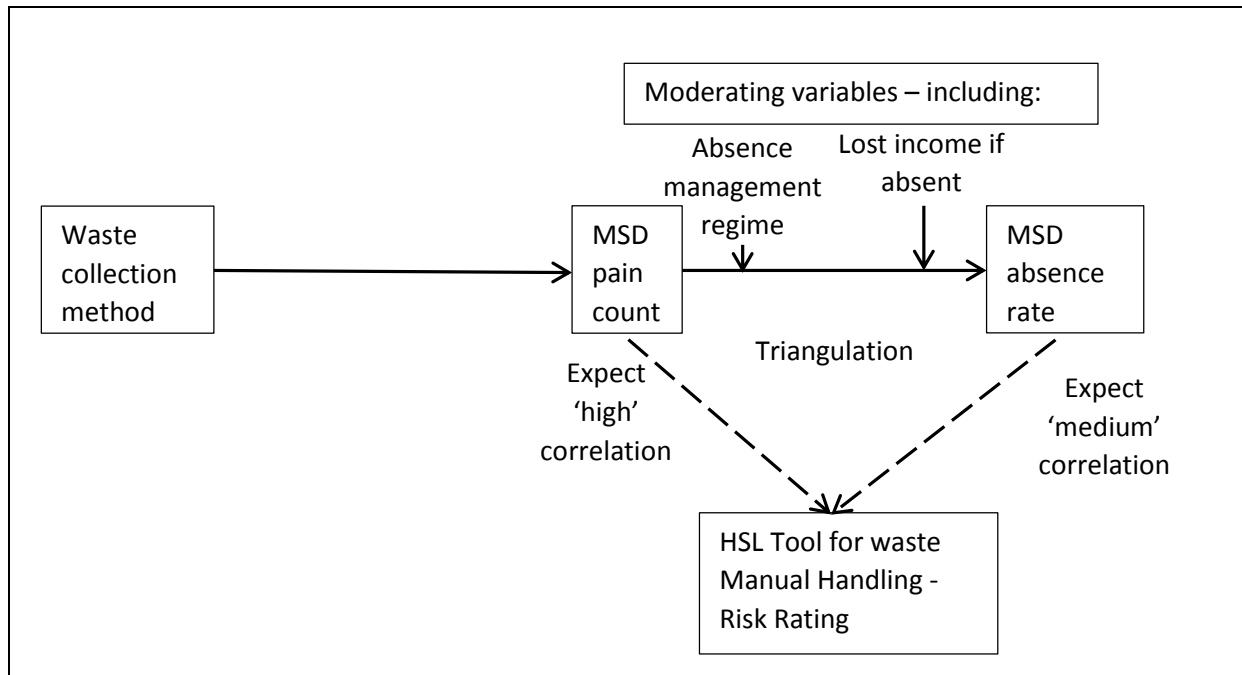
Moderating variables – including:

Absence management regime

Lost income if absent

Waste collection method

MSD pain count

MSD absence rate

Triangulation

Expect 'high' correlation

Expect 'medium' correlation

HSL Tool for waste Manual Handling - Risk Rating